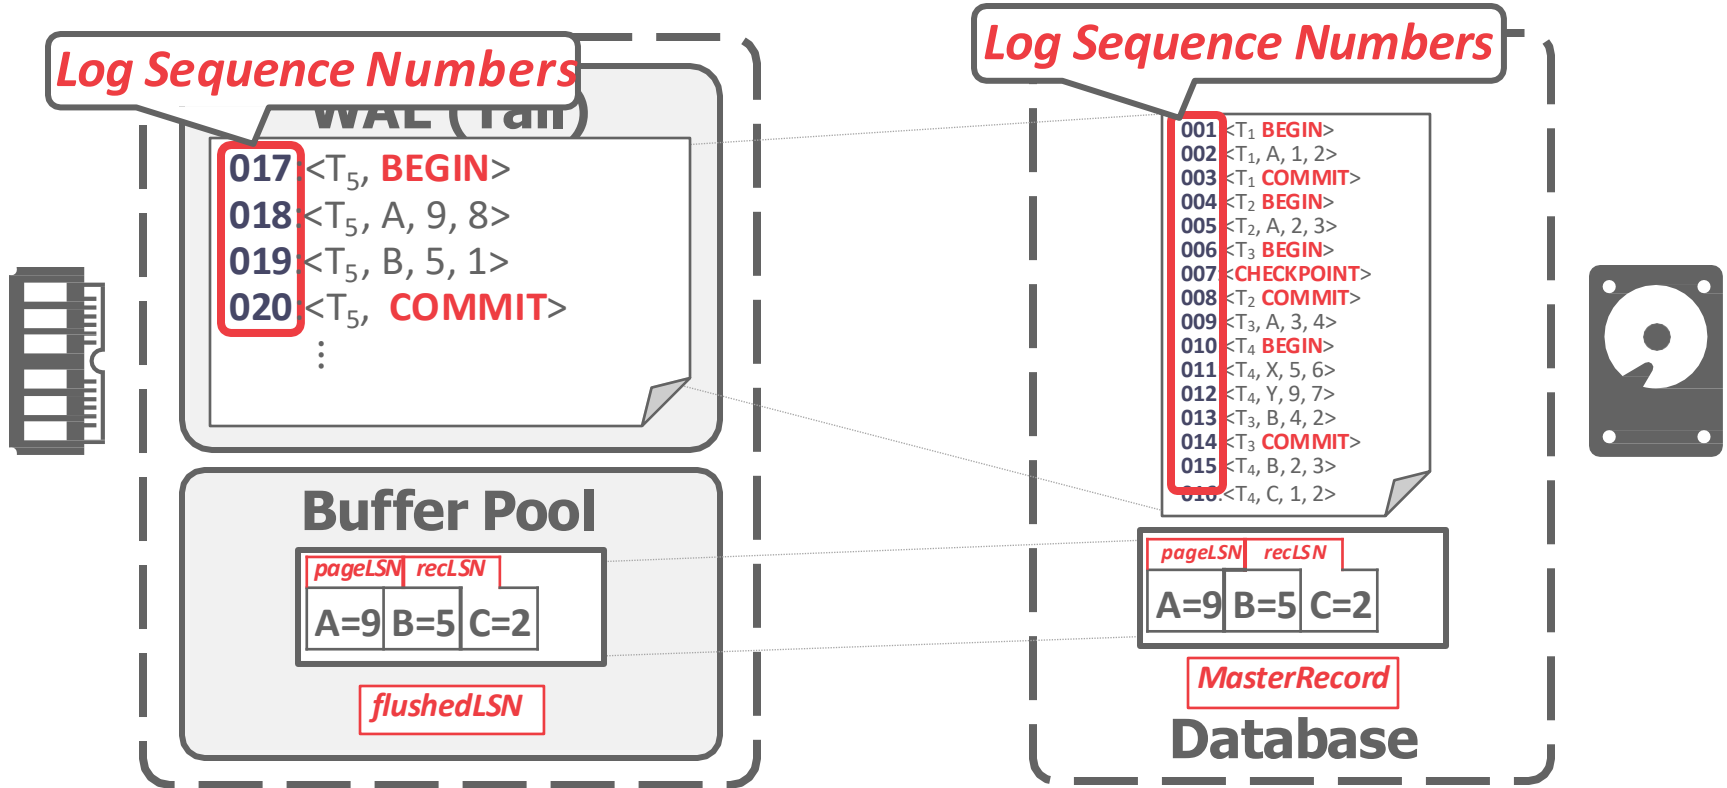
Log Sequence Numbers

WAL (Tail)

017 $<T_5$, BEGIN>
018 $<T_5$, A, 9, 8>
019 $<T_5$, B, 5, 1>
020 $<T_5$, COMMIT>
⋮

Buffer Pool

pageLSN recLSN

A=9 B=5 C=2

flushedLSN

Log Sequence Numbers

001 $<T_1$ BEGIN>
002 $<T_1$, A, 1, 2>
003 $<T_1$ COMMIT>
004 $<T_2$ BEGIN>
005 $<T_2$, A, 2, 3>
006 $<T_3$ BEGIN>
007 <CHECKPOINT>
008 $<T_2$ COMMIT>
009 $<T_3$, A, 3, 4>
010 $<T_4$ BEGIN>
011 $<T_4$, X, 5, 6>
012 $<T_4$, Y, 9, 7>
013 $<T_3$, B, 4, 2>
014 $<T_3$ COMMIT>
015 $<T_4$, B, 2, 3>
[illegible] $<T_4$, C, 1, 2>

pageLSN recLSN

A=9 B=5 C=2

MasterRecord

Database